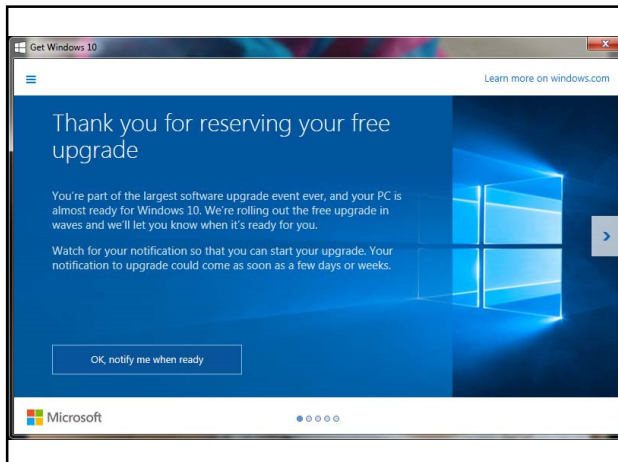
Get Windows 10

Learn more on windows.com

Thank you for reserving your free upgrade

You're part of the largest software upgrade event ever, and your PC is almost ready for Windows 10. We're rolling out the free upgrade in waves and we'll let you know when it's ready for you.

Watch for your notification so that you can start your upgrade. Your notification to upgrade could come as soon as a few days or weeks.

OK, notify me when ready

Microsoft